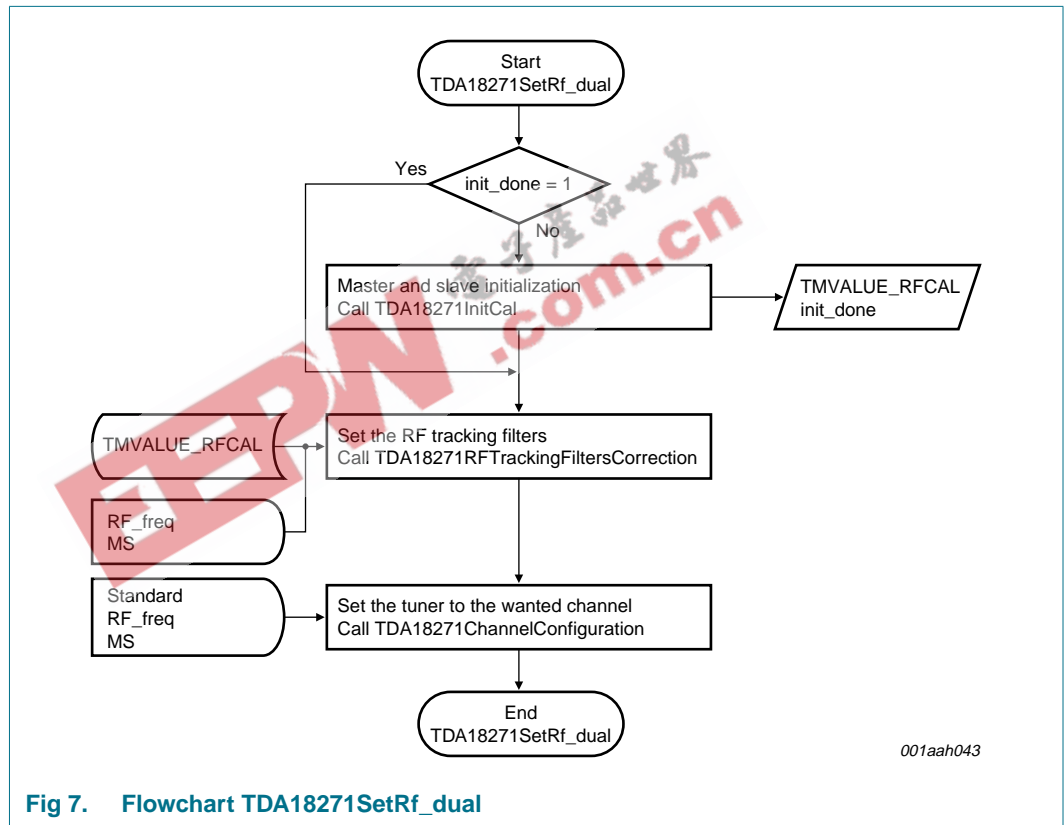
Start
TDA18271SetRf_dual

Yes

init_done = 1

No

Master and slave initialization
Call TDA18271InitCal

TMVALUE_RFCAL
init_done

TMVALUE_RFCAL

Set the RF tracking filters
Call TDA18271RFTrackingFiltersCorrection

RF_freq
MS

Standard
RF_freq
MS

Set the tuner to the wanted channel
Call TDA18271ChannelConfiguration

End
TDA18271SetRf_dual

001aah043

电子产品世界 EEPW.com.cn

Fig 7. Flowchart TDA18271SetRf_dual